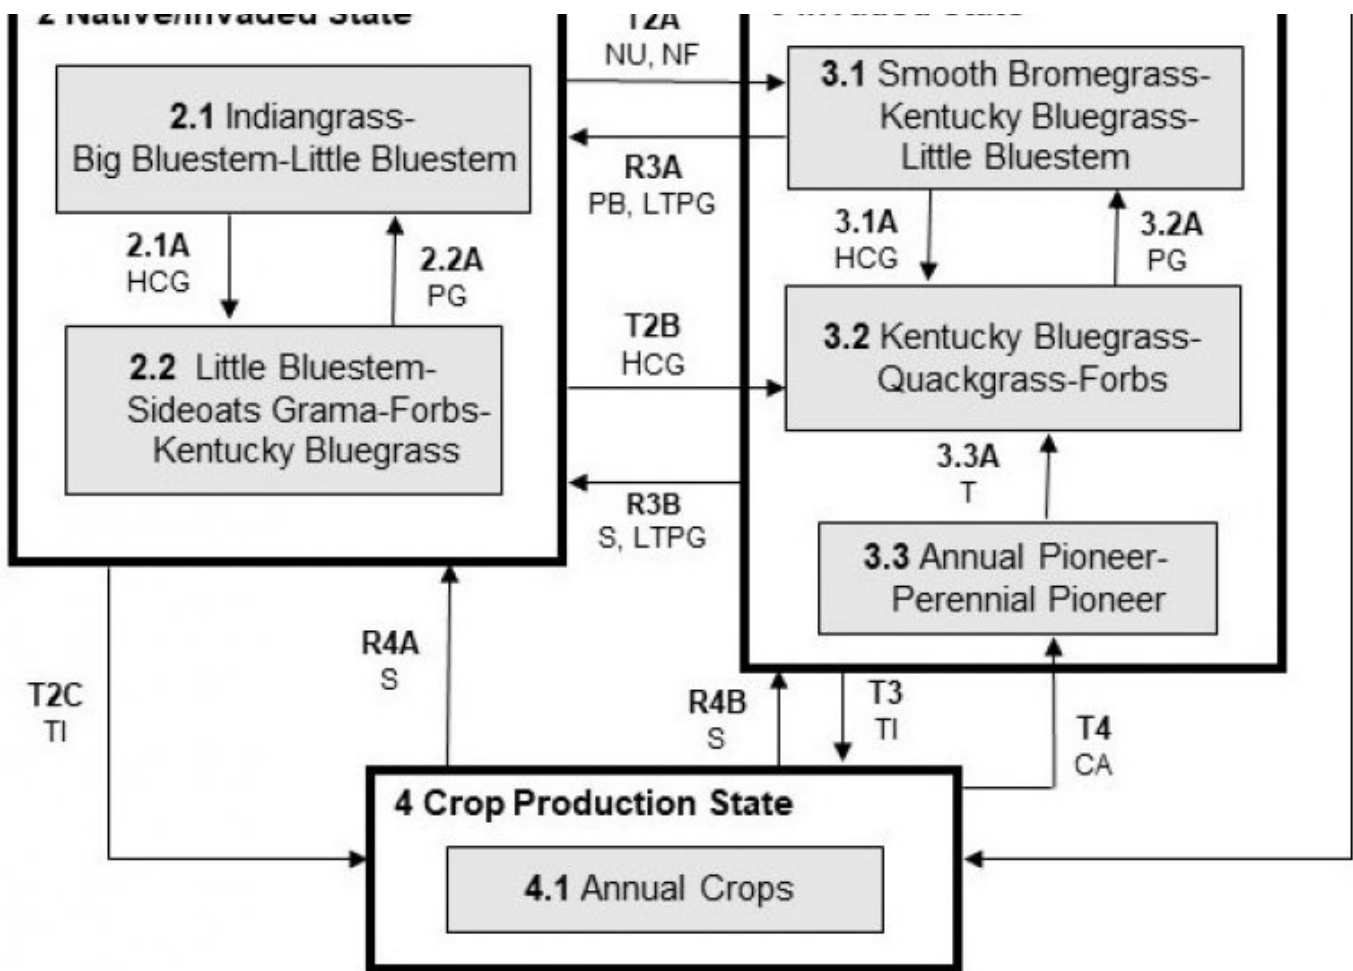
2 Native/Invaded State

T2A
NU, NF

3 Invaded State

2.1 Indiangrass-Big Bluestem-Little Bluestem

R3A
PB, LTPG

3.1 Smooth Bromegrass-Kentucky Bluegrass-Little Bluestem

2.1A
HCG

2.2A
PG

3.1A
HCG

3.2A
PG

T2B
HCG

2.2 Little Bluestem-Sideoats Grama-Forbs-Kentucky Bluegrass

3.2 Kentucky Bluegrass-Quackgrass-Forbs

3.3A
T

R3B
S, LTPG

3.3 Annual Pioneer-Perennial Pioneer

R4A
S

T2C
TI

R4B
S

T3
TI

T4
CA

4 Crop Production State

4.1 Annual Crops